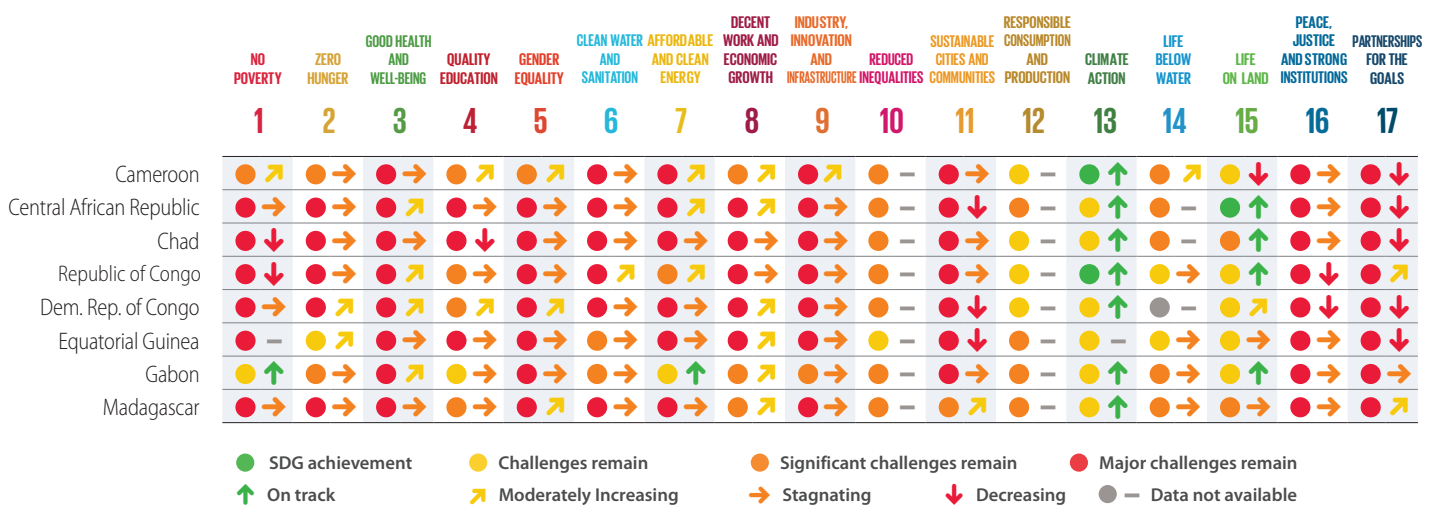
| | NO POVERTY 1 | ZERO HUNGER 2 | GOOD HEALTH AND WELL-BEING 3 | QUALITY EDUCATION 4 | GENDER EQUALITY 5 | CLEAN WATER AND SANITATION 6 | AFFORDABLE AND CLEAN ENERGY 7 | DECENT WORK AND ECONOMIC GROWTH 8 | INDUSTRY, INNOVATION AND INFRASTRUCTURE 9 | REDUCED INEQUALITIES 10 | SUSTAINABLE CITIES AND COMMUNITIES 11 | RESPONSIBLE CONSUMPTION AND PRODUCTION 12 | CLIMATE ACTION 13 | LIFE BELOW WATER 14 | LIFE ON LAND 15 | PEACE, JUSTICE AND STRONG INSTITUTIONS 16 | PARTNERSHIPS FOR THE GOALS 17 |
|---|---|---|---|---|---|---|---|---|---|---|---|---|---|---|---|---|---|
| Cameroon | | | | | | | | | | | | | | | | | |
| Central African Republic | | | | | | | | | | | | | | | | | |
| Chad | | | | | | | | | | | | | | | | | |
| Republic of Congo | | | | | | | | | | | | | | | | | |
| Dem. Rep. of Congo | | | | | | | | | | | | | | | | | |
| Equatorial Guinea | | | | | | | | | | | | | | | | | |
| Gabon | | | | | | | | | | | | | | | | | |
| Madagascar | | | | | | | | | | | | | | | | | |

SDG achievement
Challenges remain
Significant challenges remain
Major challenges remain
On track
Moderately Increasing
Stagnating
Decreasing
Data not available